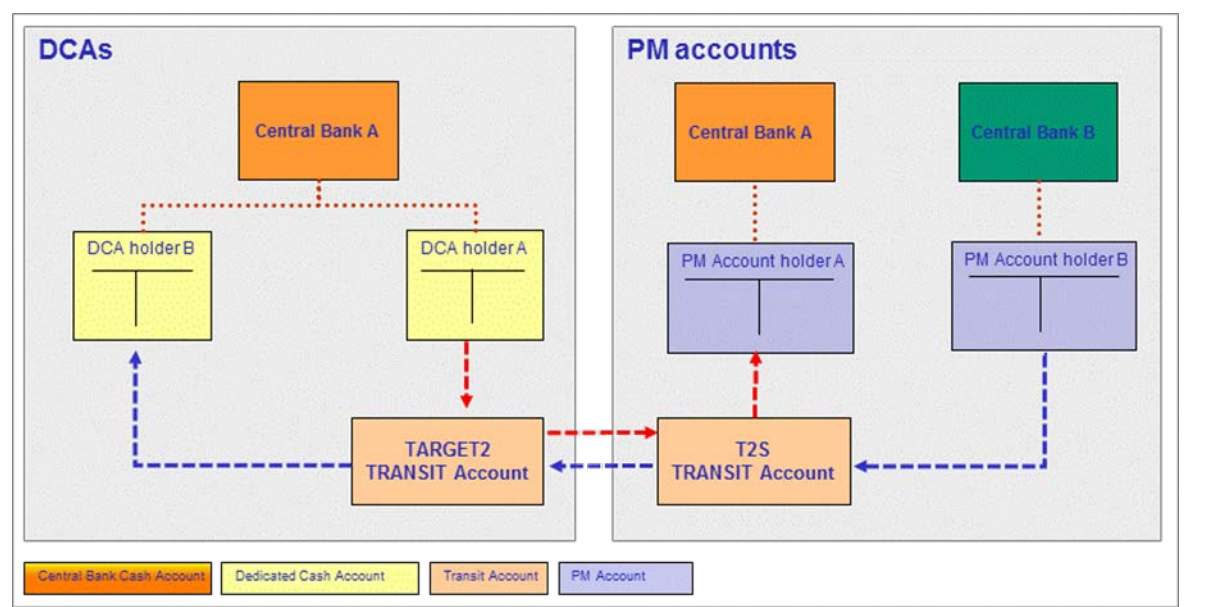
DCAs

Central Bank A

DCA holder B

DCA holder A

TARGET2 TRANSIT Account

PM accounts

Central Bank A

Central Bank B

PM Account holder A

PM Account holder B

T2S TRANSIT Account

Central Bank Cash Account

Dedicated Cash Account

Transit Account

PM Account